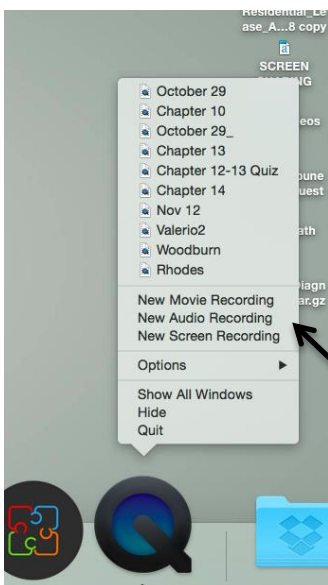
Residential_Lease_A...8 copy

SCREEN SHARING

eos

oune uest

ath

Diagn ar.gz

October 29
Chapter 10
October 29_
Chapter 13
Chapter 12-13 Quiz
Chapter 14
Nov 12
Valerio2
Woodburn
Rhodes

New Movie Recording
New Audio Recording
New Screen Recording

Options

Show All Windows
Hide
Quit